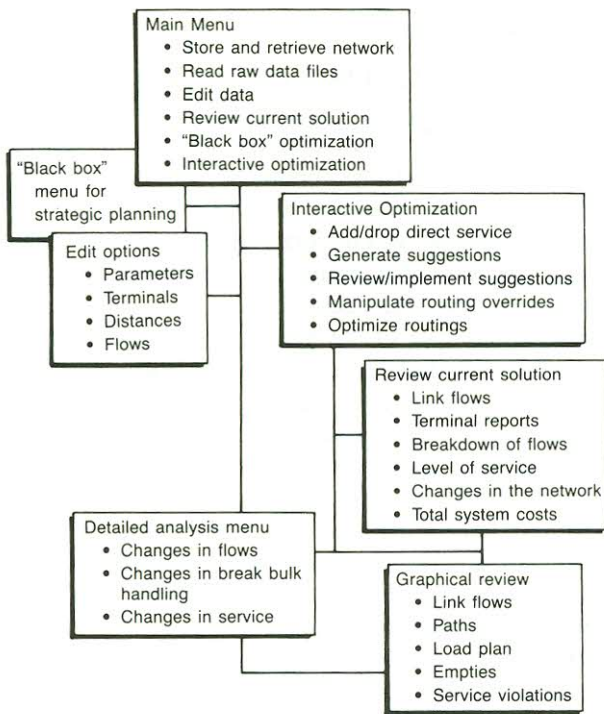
Main Menu
• Store and retrieve network
• Read raw data files
• Edit data
• Review current solution
• "Black box" optimization
• Interactive optimization

"Black box" menu for strategic planning

Edit options
• Parameters
• Terminals
• Distances
• Flows

Interactive Optimization
• Add/drop direct service
• Generate suggestions
• Review/implement suggestions
• Manipulate routing overrides
• Optimize routings

Review current solution
• Link flows
• Terminal reports
• Breakdown of flows
• Level of service
• Changes in the network
• Total system costs

Detailed analysis menu
• Changes in flows
• Changes in break bulk handling
• Changes in service

Graphical review
• Link flows
• Paths
• Load plan
• Empties
• Service violations